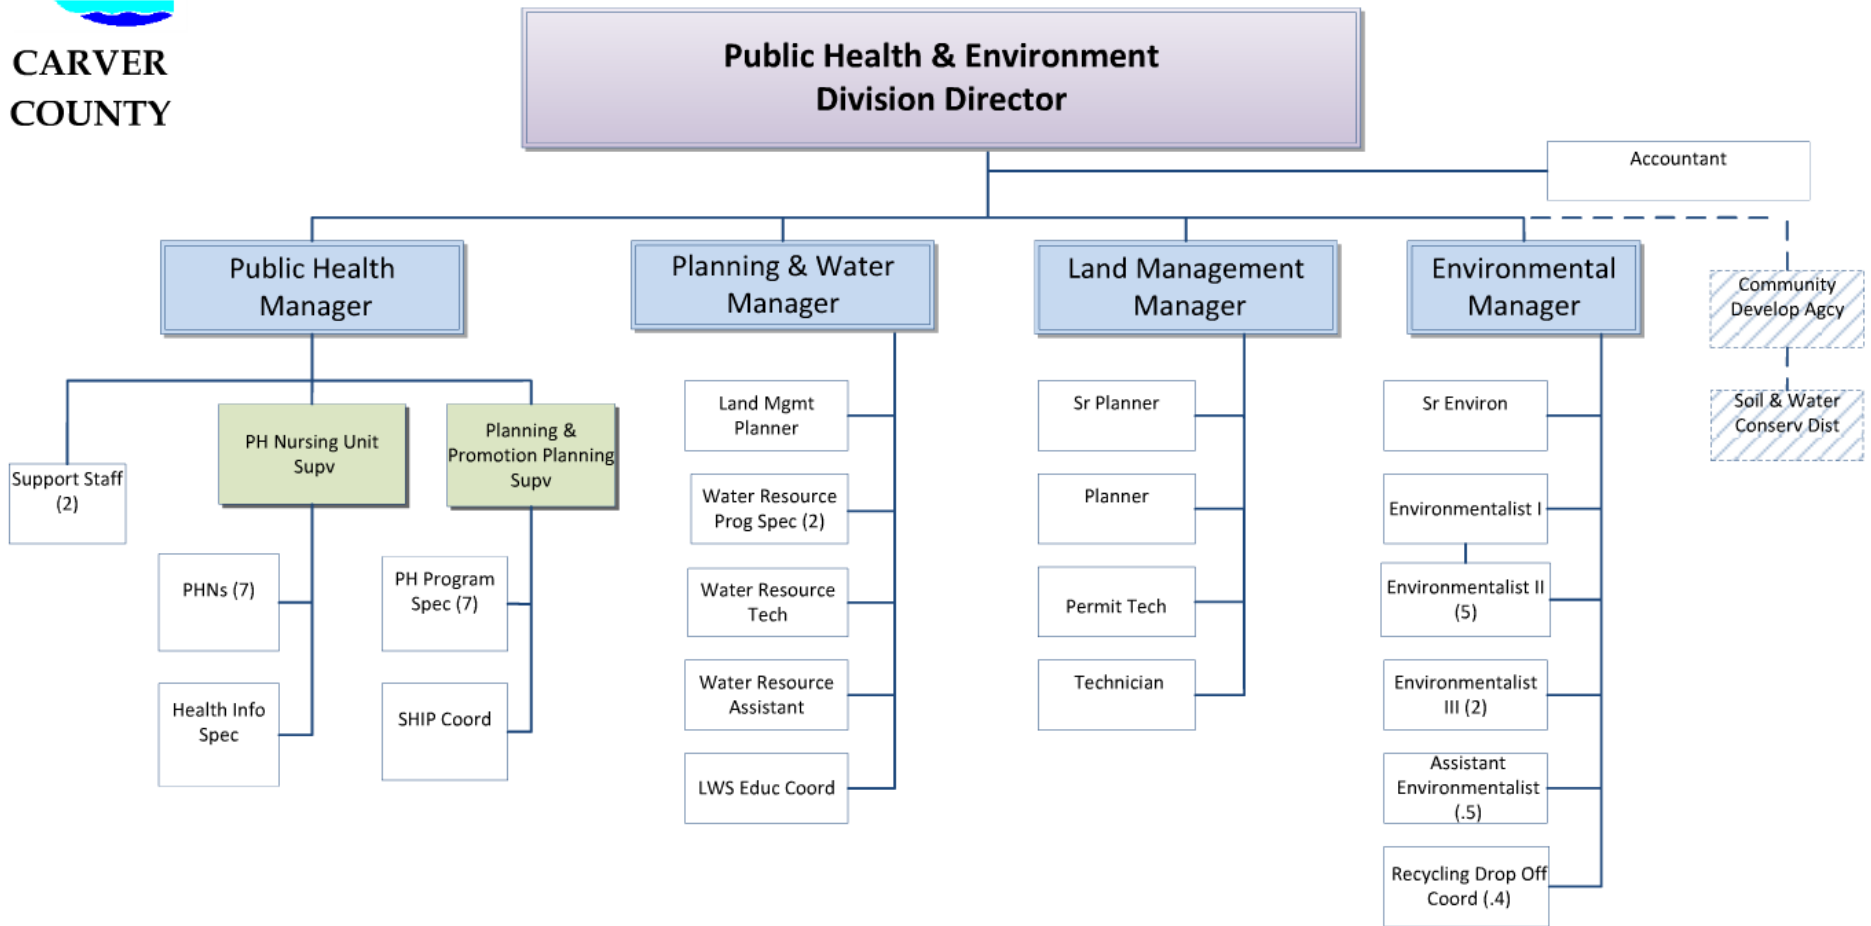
CARVER COUNTY

Public Health & Environment Division Director

Accountant

Public Health Manager

Planning & Water Manager

Land Management Manager

Environmental Manager

Community Develop Agcy

Soil & Water Conserv Dist

Support Staff (2)

PH Nursing Unit Supv

Planning & Promotion Planning Supv

PHNs (7)

Health Info Spec

PH Program Spec (7)

SHIP Coord

Land Mgmt Planner

Water Resource Prog Spec (2)

Water Resource Tech

Water Resource Assistant

LWS Educ Coord

Sr Planner

Planner

Permit Tech

Technician

Sr Environ

Environmentalist I

Environmentalist II (5)

Environmentalist III (2)

Assistant Environmentalist (.5)

Recycling Drop Off Coord (.4)